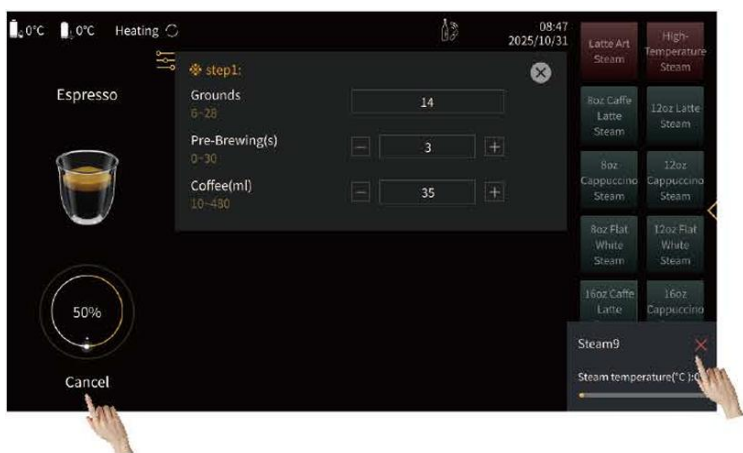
0°C 0°C Heating

08:47
2025/10/31

Latte Art Steam
High-Temperature Steam

Espresso

step1:

Grounds
6~28
14

Pre-Brewing(s)
0~30
3

Coffee(ml)
10~480
35

8oz Caffe Latte Steam
12oz Latte Steam
8oz Cappuccino Steam
12oz Cappuccino Steam
8oz Flat White Steam
12oz Flat White Steam
16oz Caffe Latte
16oz Cappuccino

50%

Cancel

Steam9

Steam temperature(°C ):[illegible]